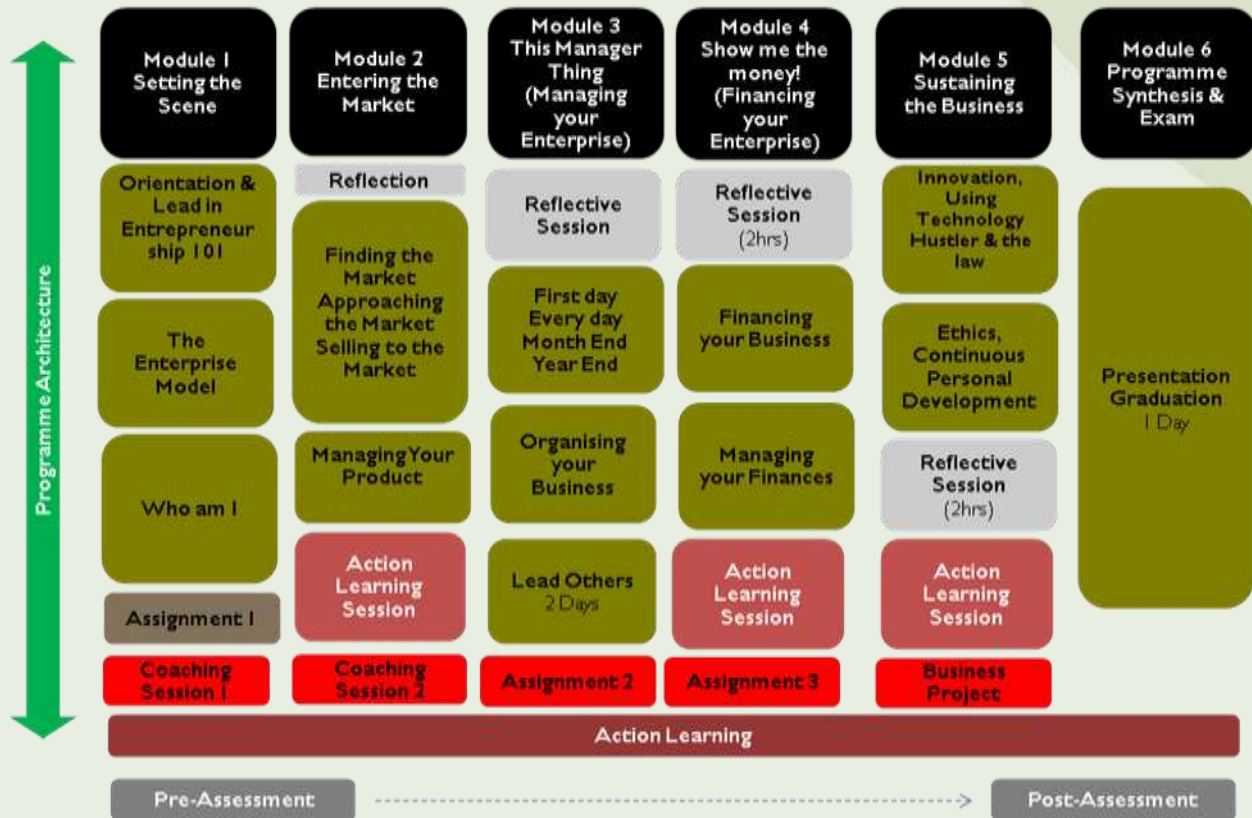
Programme Architecture

Module 1 Setting the Scene

Orientation & Lead in Entrepreneurship 101

The Enterprise Model

Who am I

Assignment 1

Coaching Session 1

Module 2 Entering the Market

Reflection

Finding the Market Approaching the Market Selling to the Market

Managing Your Product

Action Learning Session

Coaching Session 2

Module 3 This Manager Thing (Managing your Enterprise)

Reflective Session

First day Every day Month End Year End

Organising your Business

Lead Others 2 Days

Assignment 2

Module 4 Show me the money! (Financing your Enterprise)

Reflective Session (2hrs)

Financing your Business

Managing your Finances

Action Learning Session

Assignment 3

Module 5 Sustaining the Business

Innovation, Using Technology Hustler & the law

Ethics, Continuous Personal Development

Reflective Session (2hrs)

Action Learning Session

Business Project

Module 6 Programme Synthesis & Exam

Presentation Graduation 1 Day

Action Learning

Pre-Assessment

Post-Assessment